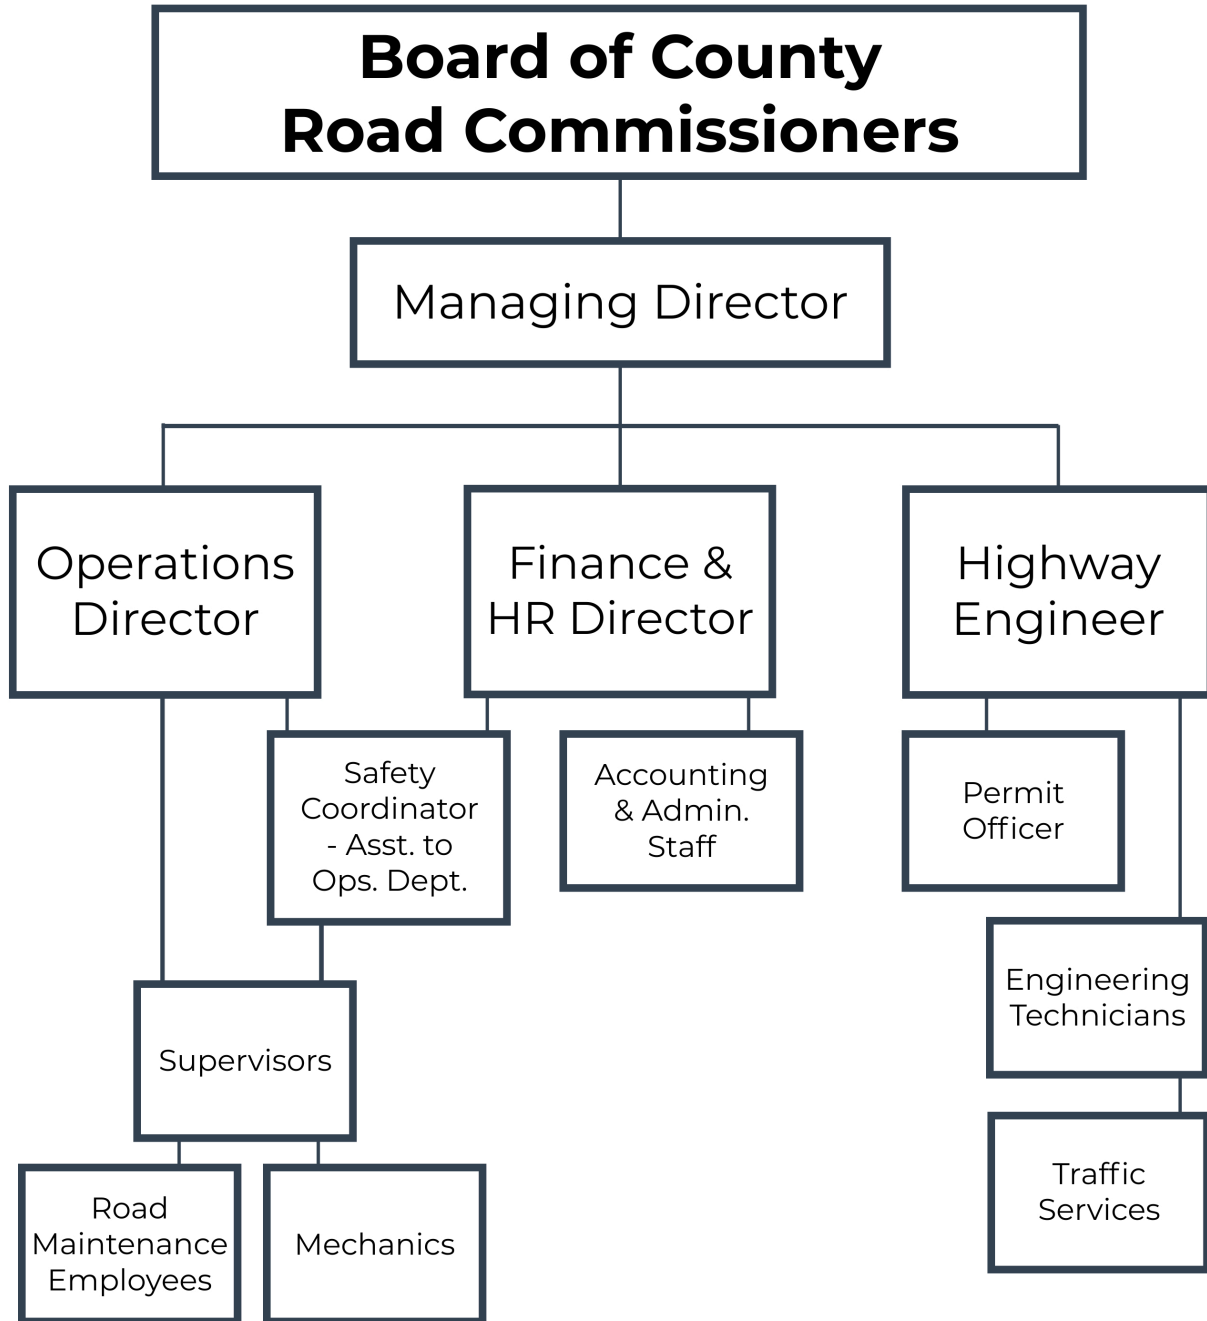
Board of County Road Commissioners

Managing Director

Operations Director

Finance & HR Director

Highway Engineer

Safety Coordinator - Asst. to Ops. Dept.

Accounting & Admin. Staff

Permit Officer

Engineering Technicians

Supervisors

Traffic Services

Road Maintenance Employees

Mechanics